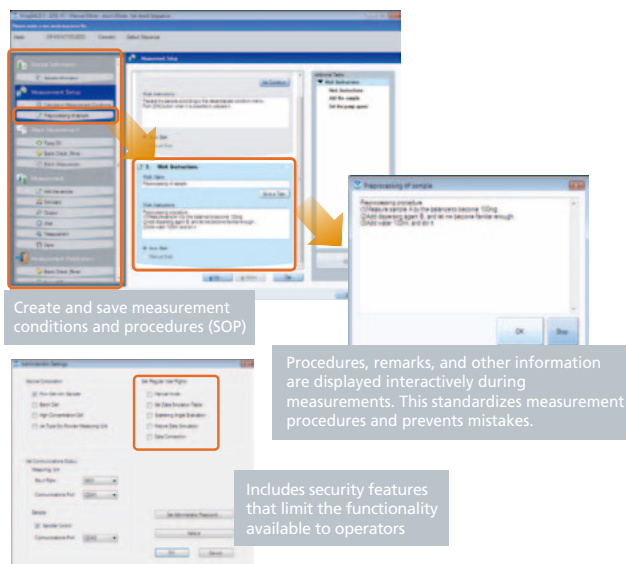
Measurement Setup

Work Instructions

Preprocessing of sample

Preprocessing procedure
(1)Measure sample A by the balance to become 100mg.
(2)Add dispersing agent B, and let me become familiar enough.
(3)Add water 100mL and stir it.

OK

Create and save measurement conditions and procedures (SOP)

Procedures, remarks, and other information are displayed interactively during measurements. This standardizes measurement procedures and prevents mistakes.

Administrator Settings

Includes security features that limit the functionality available to operators